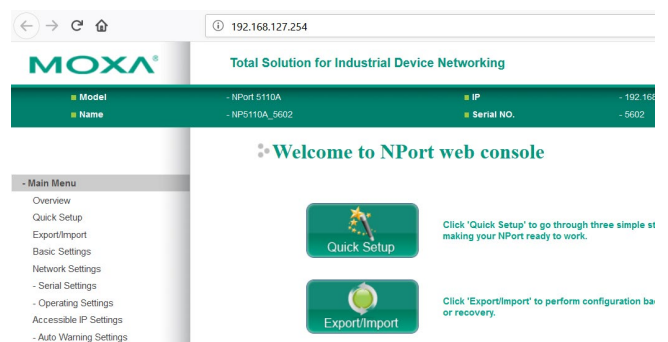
192.168.127.254

MOXA

Total Solution for Industrial Device Networking

Model - NPort 5110A
IP - 192.168
Name - NP5110A_5602
Serial NO. - 5602

Welcome to NPort web console

- Main Menu
Overview
Quick Setup
Export/Import
Basic Settings
Network Settings
- Serial Settings
- Operating Settings
Accessible IP Settings
- Auto Warning Settings

Quick Setup

Click 'Quick Setup' to go through three simple st making your NPort ready to work.

Export/Import

Click 'Export/Import' to perform configuration ba or recovery.